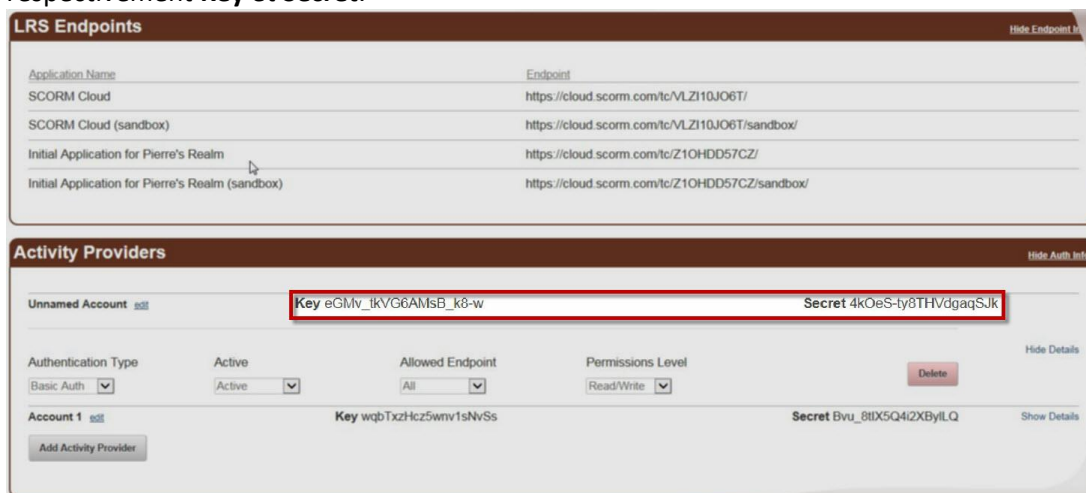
respectivement Key et Secret.

LRS Endpoints

Hide Endpoint In

| Application Name | Endpoint |
|---|---|
| SCORM Cloud | https://cloud.scorm.com/tc/VLZI10JO6T/ |
| SCORM Cloud (sandbox) | https://cloud.scorm.com/tc/VLZI10JO6T/sandbox/ |
| Initial Application for Pierre's Realm | https://cloud.scorm.com/tc/Z1OHDD57CZ/ |
| Initial Application for Pierre's Realm (sandbox) | https://cloud.scorm.com/tc/Z1OHDD57CZ/sandbox/ |

Activity Providers

Hide Auth Inf

Unnamed Account edit

Key eGMv_tkVG6AMsB_k8-w

Secret 4kOeS-ty8THVdgaqSJk

Hide Details

| Authentication Type | Active | Allowed Endpoint | Permissions Level |
|---|---|---|---|
| Basic Auth | Active | All | Read/Write |

Delete

Account 1 edit

Key wqbTxzHcz5wnv1sNvSs

Secret Bvu_8tIX5Q4i2XBylLQ

Show Details

Add Activity Provider